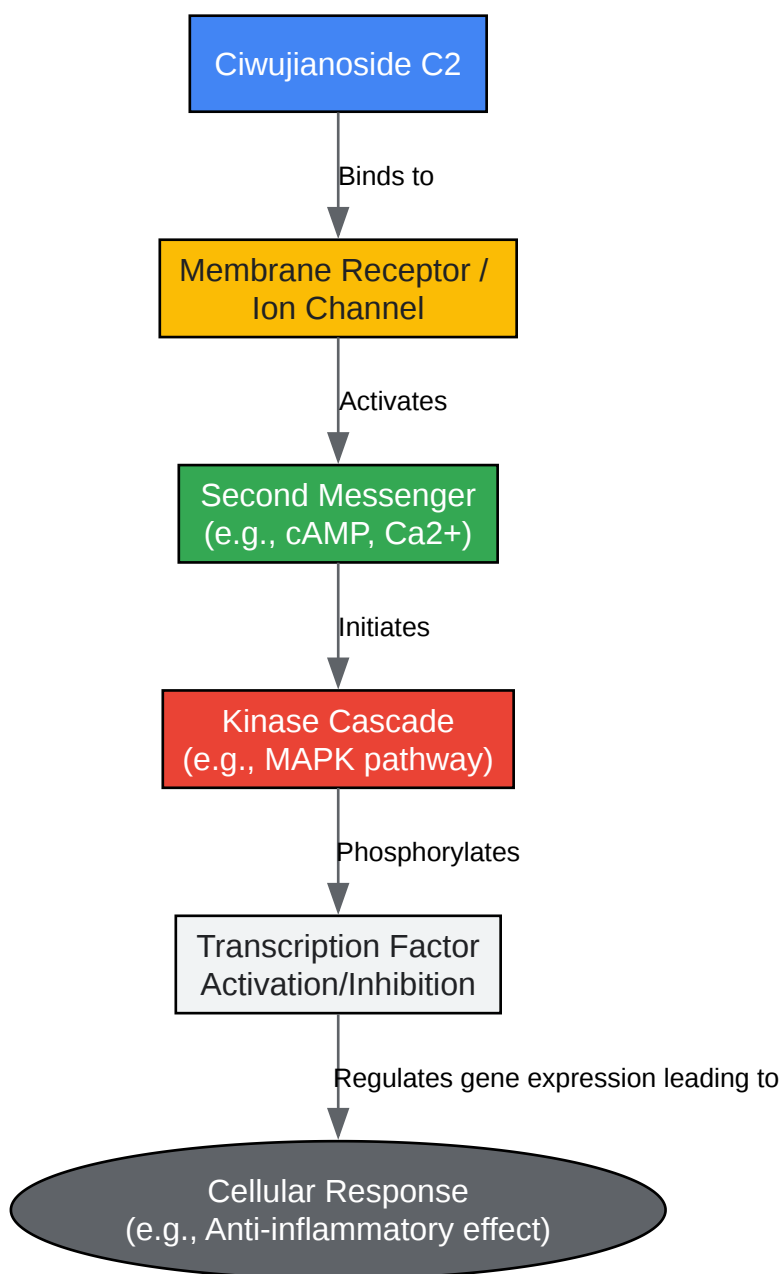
Ciwujianoside C2

Binds to

Membrane Receptor / Ion Channel

Activates

Second Messenger (e.g., cAMP, Ca2+)

Initiates

Kinase Cascade (e.g., MAPK pathway)

Phosphorylates

Transcription Factor Activation/Inhibition

Regulates gene expression leading to

Cellular Response (e.g., Anti-inflammatory effect)